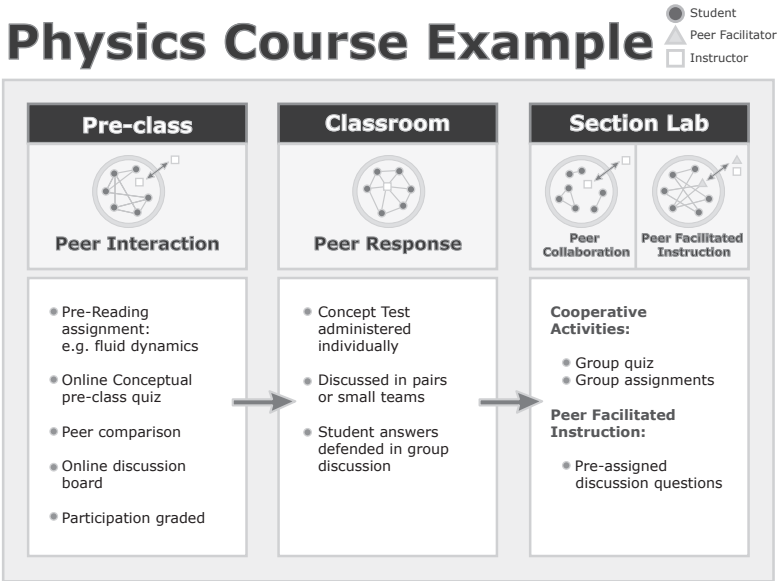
Physics Course Example

Student
Peer Facilitator
Instructor

Pre-class

Peer Interaction

Pre-Reading assignment: e.g. fluid dynamics

Online Conceptual pre-class quiz

Peer comparison

Online discussion board

Participation graded

Classroom

Peer Response

Concept Test administered individually

Discussed in pairs or small teams

Student answers defended in group discussion

Section Lab

Peer Collaboration

Peer Facilitated Instruction

Cooperative Activities:

Group quiz
Group assignments

Peer Facilitated Instruction:

Pre-assigned discussion questions